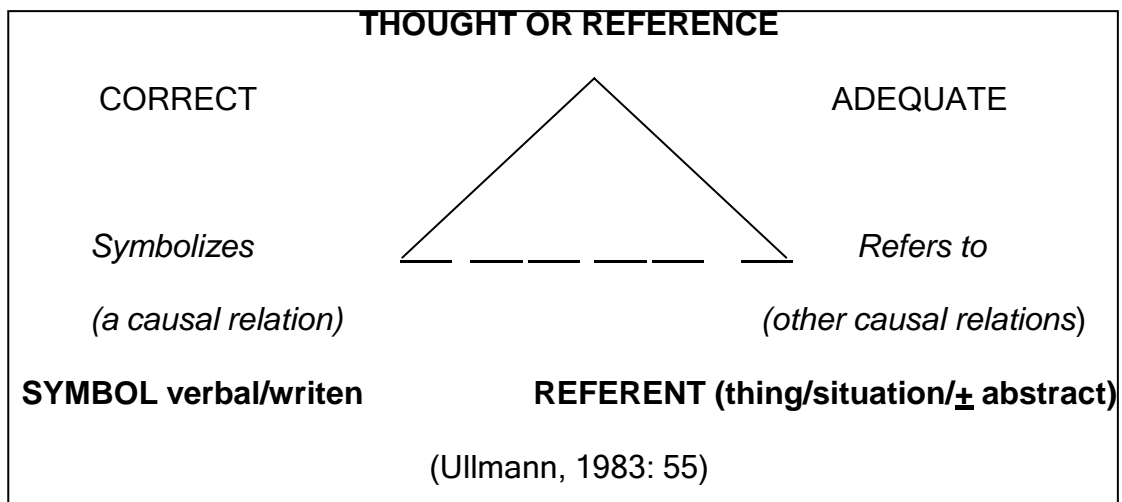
THOUGHT OR REFERENCE

CORRECT

ADEQUATE

*Symbolizes*

*Refers to*

*(a causal relation)*

*(other causal relations*)

**SYMBOL verbal/writen**

**REFERENT (thing/situation/$\pm$ abstract)**

(Ullmann, 1983: 55)